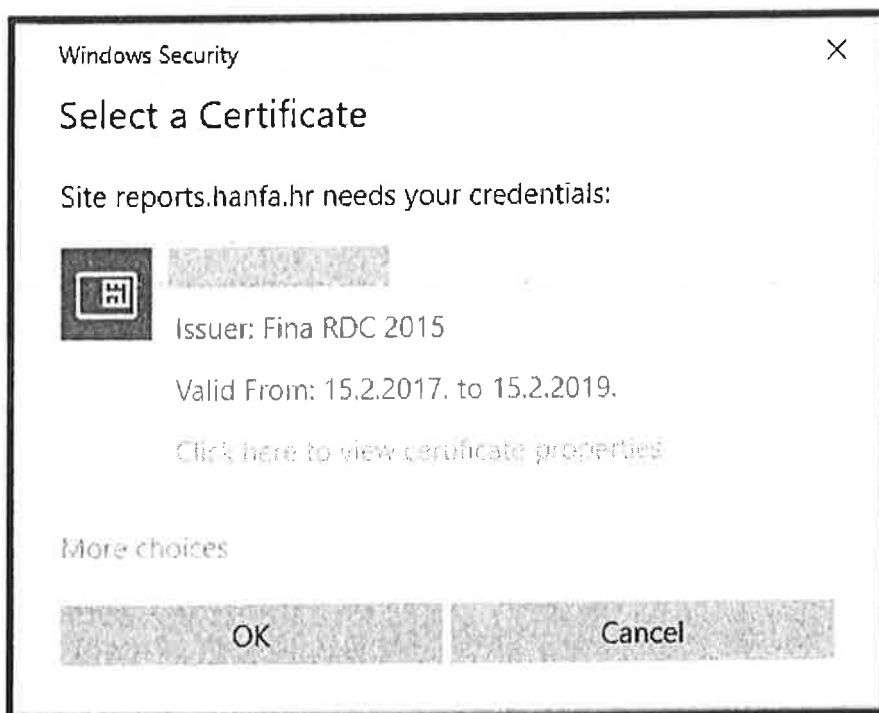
Windows Security

×

Select a Certificate

Site reports.hanfa.hr needs your credentials:

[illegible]

Issuer: Fina RDC 2015

Valid From: 15.2.2017. to 15.2.2019.

Click here to view certificate properties

More choices

OK

Cancel